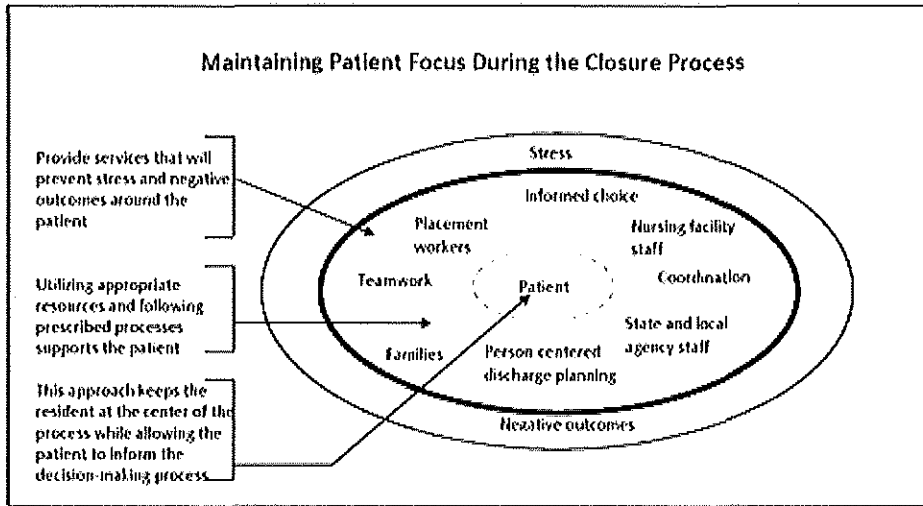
Maintaining Patient Focus During the Closure Process

Provide services that will prevent stress and negative outcomes around the patient

Utilizing appropriate resources and following prescribed processes supports the patient

This approach keeps the resident at the center of the process while allowing the patient to inform the decision-making process

Stress

Informed choice

Placement workers

Nursing facility staff

Teamwork

Patient

Coordination

State and local agency staff

Families

Person centered discharge planning

Negative outcomes